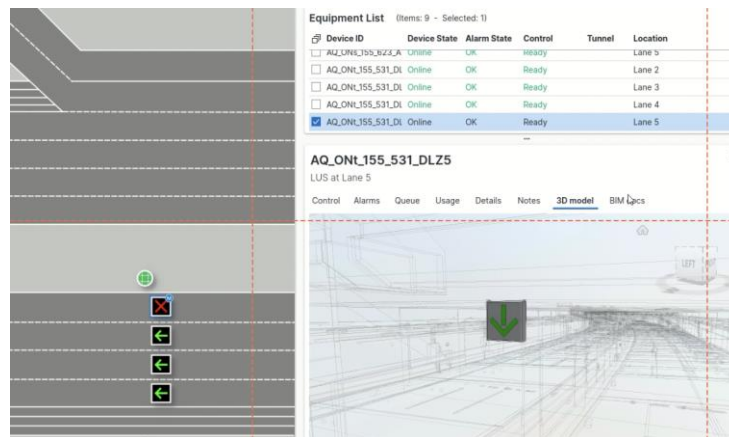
Equipment List (Items: 9 - Selected: 1)

| Device ID | Device State | Alarm State | Control | Tunnel | Location |
|---|---|---|---|---|---|
| AQ_ONt_155_623_A | Online | OK | Ready | | Lane 5 |
| AQ_ONt_155_531_DL | Online | OK | Ready | | Lane 2 |
| AQ_ONt_155_531_DL | Online | OK | Ready | | Lane 3 |
| AQ_ONt_155_531_DL | Online | OK | Ready | | Lane 4 |
| AQ_ONt_155_531_DL | Online | OK | Ready | | Lane 5 |

AQ_ONt_155_531_DLZ5
LUS at Lane 5

Control Alarms Queue Usage Details Notes 3D model BIM Docs

LEFT